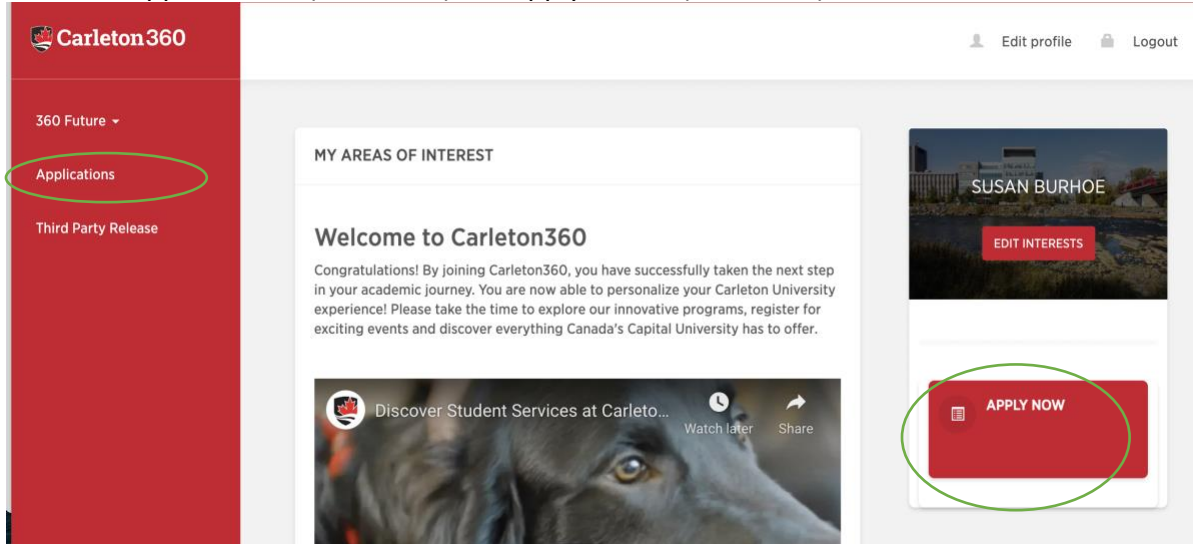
Carleton360

Edit profile Logout

360 Future

Applications

Third Party Release

MY AREAS OF INTEREST

Welcome to Carleton360

Congratulations! By joining Carleton360, you have successfully taken the next step in your academic journey. You are now able to personalize your Carleton University experience! Please take the time to explore our innovative programs, register for exciting events and discover everything Canada's Capital University has to offer.

Discover Student Services at Carleto...

Watch later

Share

SUSAN BURHOE

EDIT INTERESTS

APPLY NOW